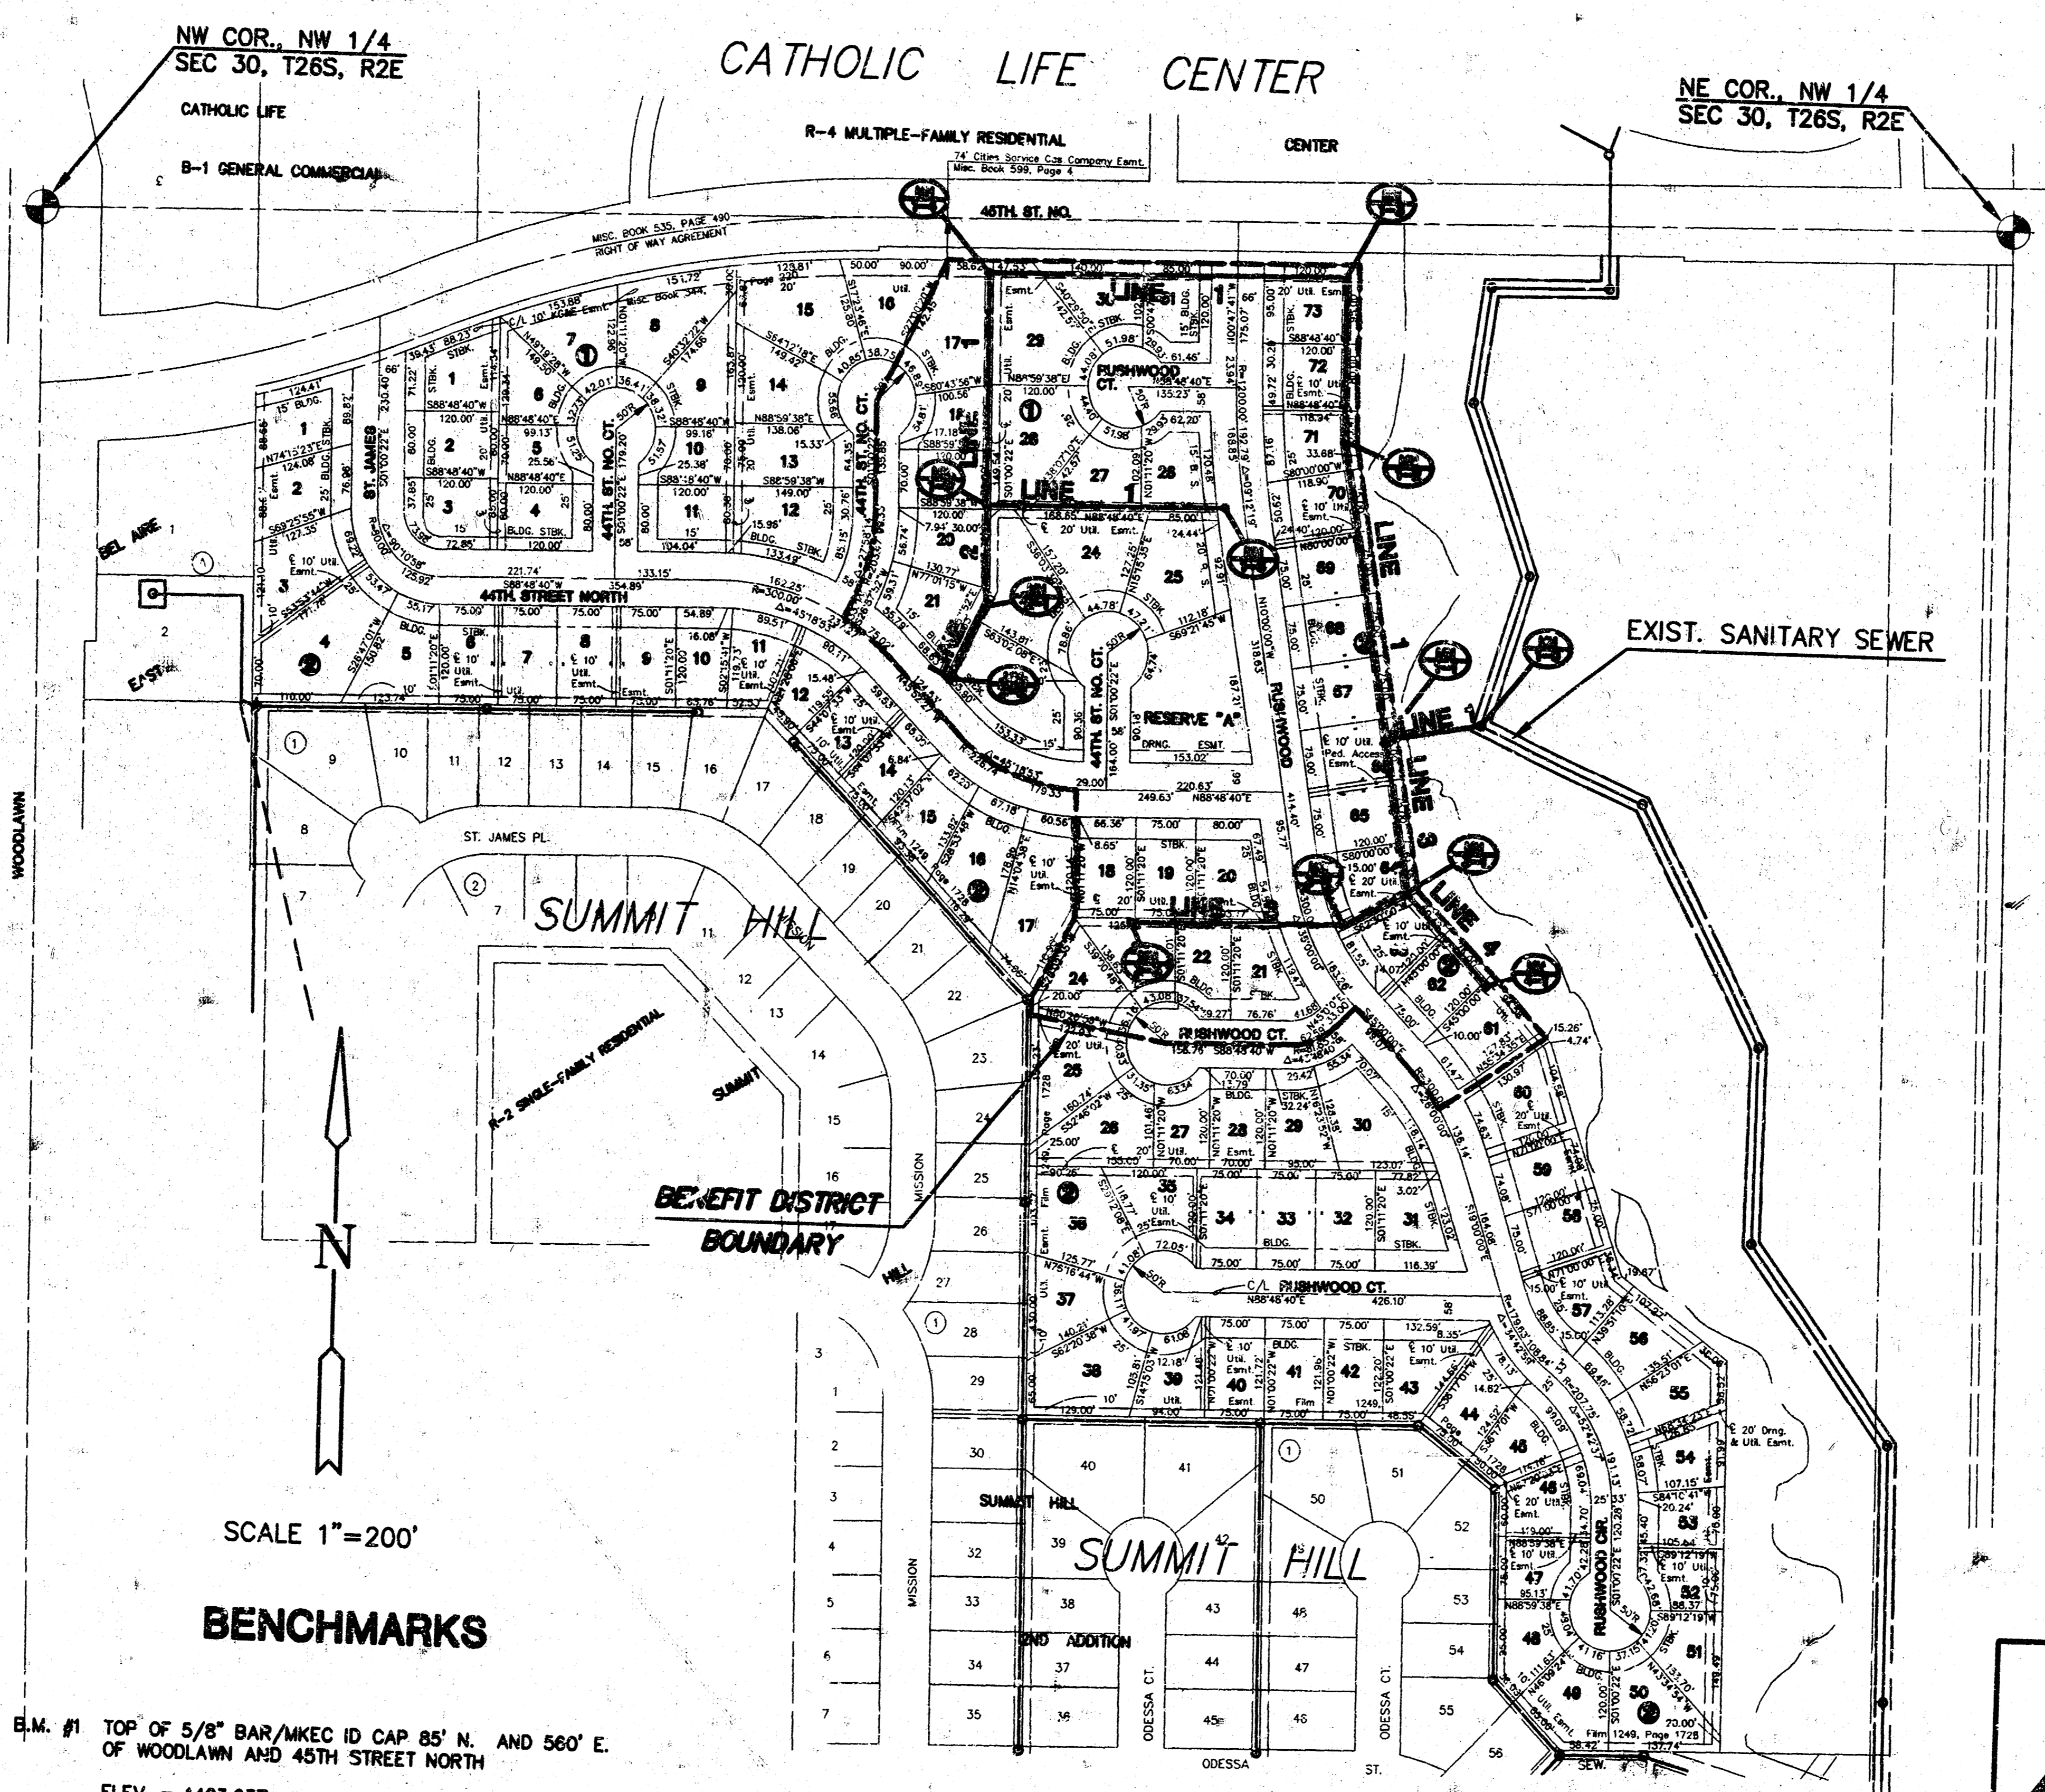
NW COR., NW 1/4
SEC 30, T26S, R2E

CATHOLIC LIFE CENTER

NE COR., NW 1/4
SEC 30, T26S, R2E

CATHOLIC LIFE

B-1 GENERAL COMMERCIAL

R-4 MULTIPLE-FAMILY RESIDENTIAL

74' Cities Service Gas Company Esmt.
Misc. Book 599, Page 4

CENTER

45TH. ST. NO.

MISC. BOOK 535, PAGE 490
RIGHT OF WAY AGREEMENT

44TH. ST. NO. CT.

44TH. STREET NORTH

RUSHWOOD CT.

RUSHWOOD

RESERVE "A"
DRNG. ESMT.

LINE 1

LINE 2

LINE 3

LINE 4

EXIST. SANITARY SEWER

ST. JAMES

BEL AIRE

EAST

WOODLAWN

ST. JAMES PL.

SUMMIT HILL

R-2 SINGLE-FAMILY RESIDENTIAL

SUMMIT

MISSION

HILL

BENEFIT DISTRICT BOUNDARY

C/L RUSHWOOD CT.

RUSHWOOD CIR.

SUMMIT HILL

SUMMIT HILL

2ND ADDITION

ODESSA CT.

ODESSA CT.

ODESSA ST.

SEW.

N

SCALE 1"=200'

BENCHMARKS

B.M. #1 TOP OF 5/8" BAR/MKEC ID CAP 85' N. AND 560' E. OF WOODLAWN AND 45TH STREET NORTH

ELEV. = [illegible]